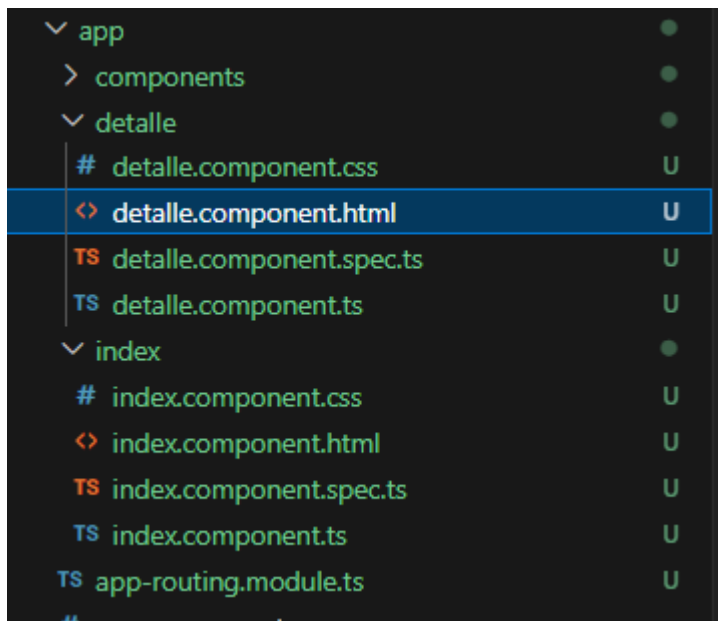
app
components
detalle
# detalle.component.css U
<> detalle.component.html U
TS detalle.component.spec.ts U
TS detalle.component.ts U
index
# index.component.css U
<> index.component.html U
TS index.component.spec.ts U
TS index.component.ts U
TS app-routing.module.ts U
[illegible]